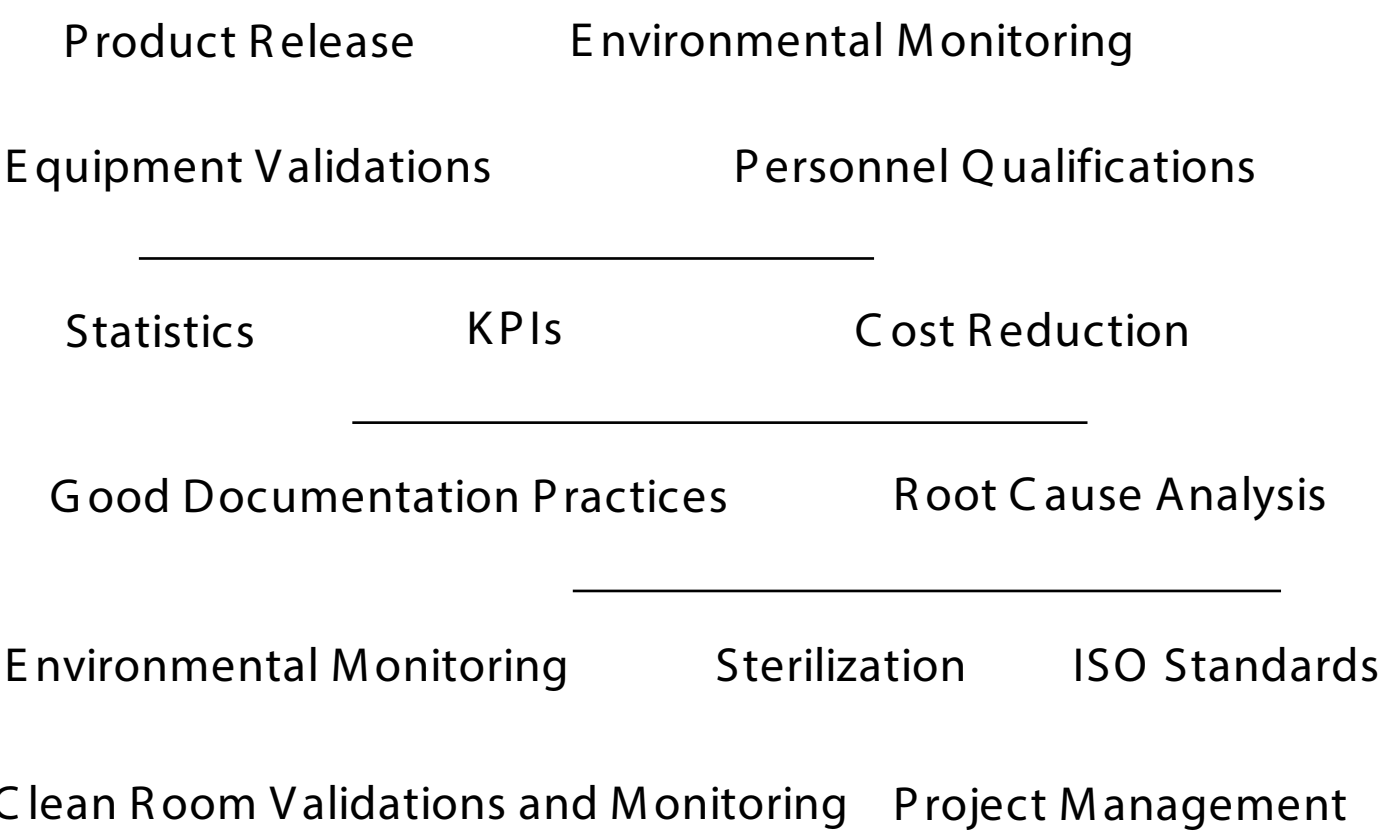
Product Release Environmental Monitoring

Equipment Validations Personnel Qualifications

Statistics KPIs Cost Reduction

Good Documentation Practices Root Cause Analysis

Environmental Monitoring Sterilization ISO Standards

Clean Room Validations and Monitoring Project Management